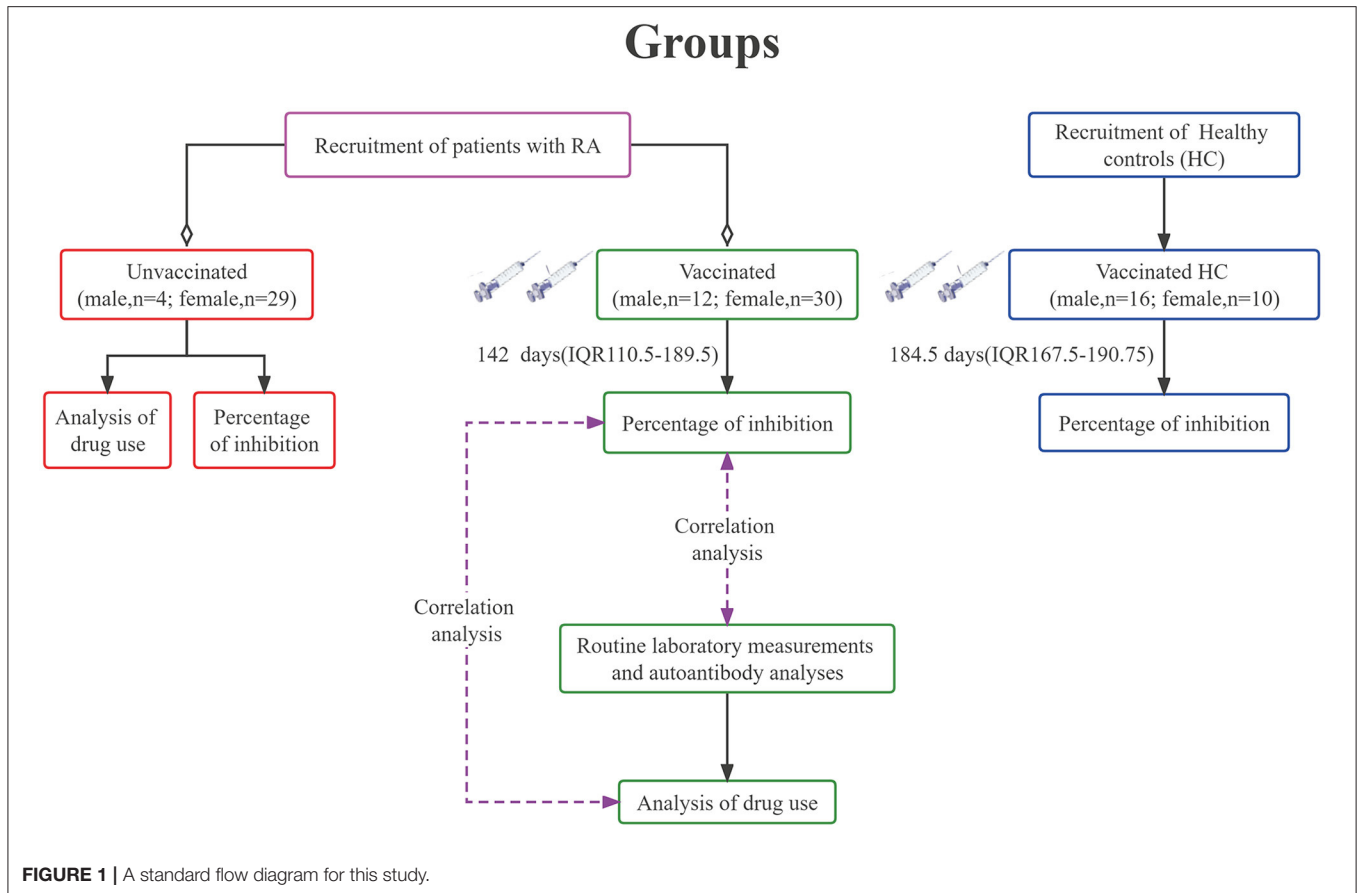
Groups

Recruitment of patients with RA

Recruitment of Healthy controls (HC)

Unvaccinated (male,n=4; female,n=29)

Vaccinated (male,n=12; female,n=30)

Vaccinated HC (male,n=16; female,n=10)

142 days(IQR110.5-189.5)

184.5 days(IQR167.5-190.75)

Analysis of drug use

Percentage of inhibition

Percentage of inhibition

Percentage of inhibition

Correlation analysis

Correlation analysis

Routine laboratory measurements and autoantibody analyses

Analysis of drug use

FIGURE 1 | A standard flow diagram for this study.